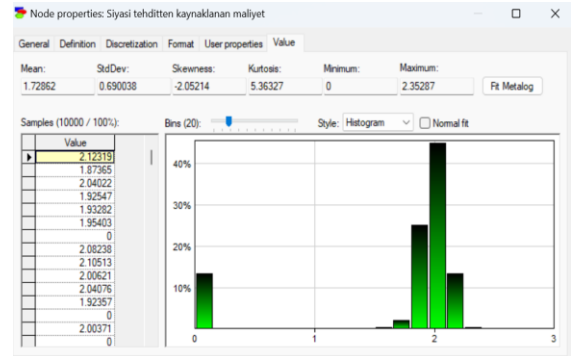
Node properties: Siyasi tehditten kaynaklanan maliyet

General | Definition | Discretization | Format | User properties | Value

| Mean: | StdDev: | Skewness: | Kurtosis: | Minimum: | Maximum: |
|---|---|---|---|---|---|
| 1.72862 | 0.690038 | -2.05214 | 5.36327 | 0 | 2.35287 |

Fit Metalog

Samples (10000 / 100%):

Bins (20):

Style: Histogram

Normal fit

| Value |
|---|
| 2.12319 |
| 1.87365 |
| 2.04022 |
| 1.92547 |
| 1.93282 |
| 1.95403 |
| 0 |
| 2.08238 |
| 2.10513 |
| 2.00621 |
| 2.04076 |
| 1.92357 |
| 0 |
| 2.00371 |
| 0 |

40%
30%
20%
10%
0
1
2
3